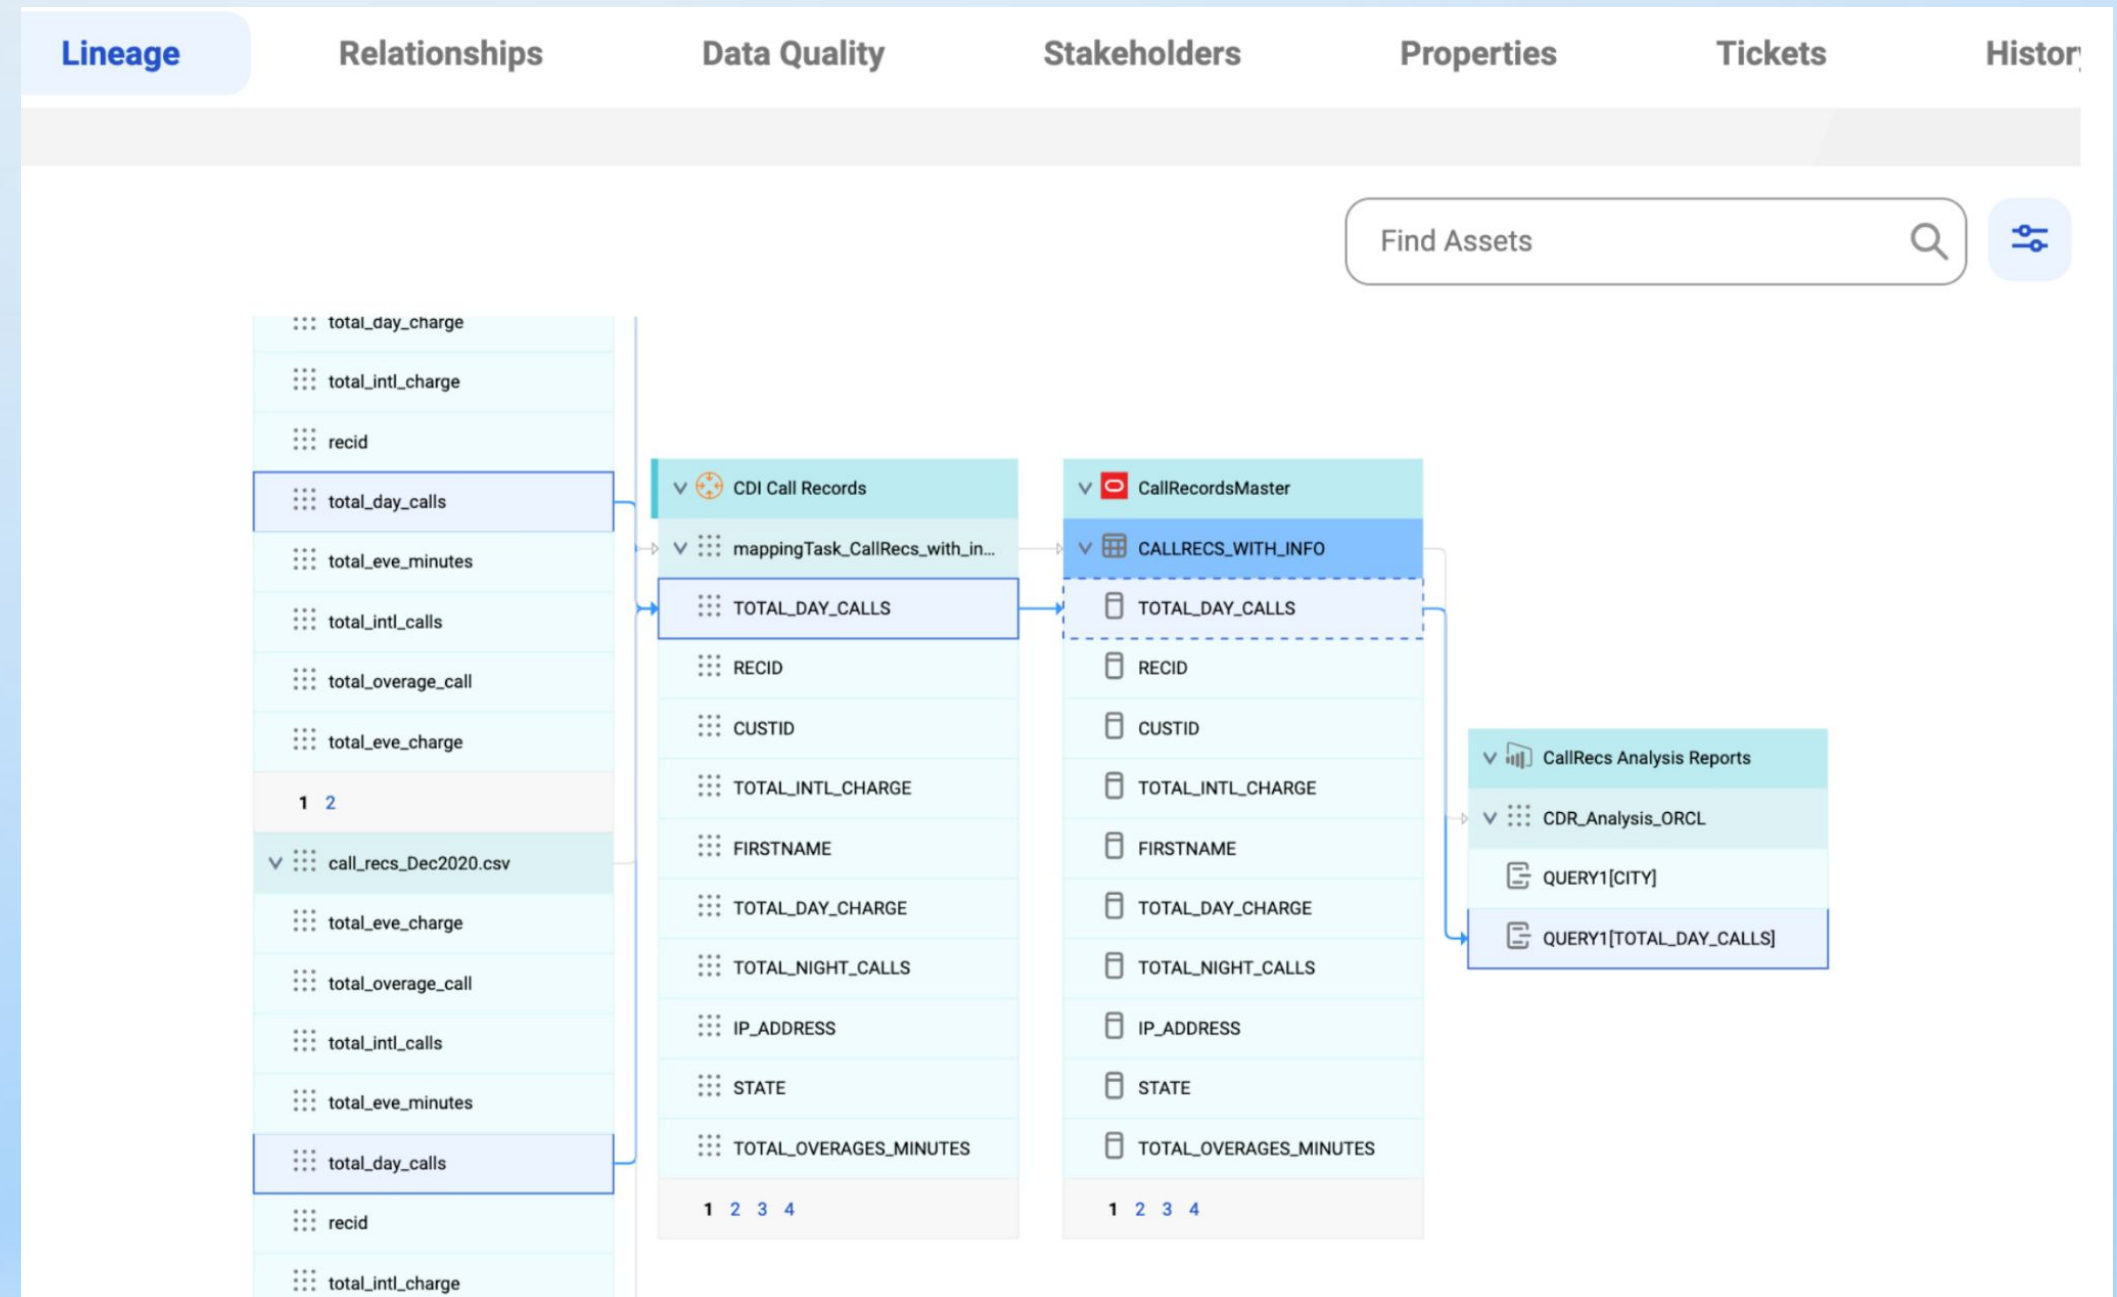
Lineage Relationships Data Quality Stakeholders Properties Tickets Histor

Find Assets

total_day_charge
total_intl_charge
recid
total_day_calls
total_eve_minutes
total_intl_calls
total_overage_call
total_eve_charge
1 2
call_recs_Dec2020.csv
total_eve_charge
total_overage_call
total_intl_calls
total_eve_minutes
total_day_calls
recid
total_intl_charge

CDI Call Records
mappingTask_CallRecs_with_in...
TOTAL_DAY_CALLS
RECID
CUSTID
TOTAL_INTL_CHARGE
FIRSTNAME
TOTAL_DAY_CHARGE
TOTAL_NIGHT_CALLS
IP_ADDRESS
STATE
TOTAL_OVERAGES_MINUTES
1 2 3 4

CallRecordsMaster
CALLRECS_WITH_INFO
TOTAL_DAY_CALLS
RECID
CUSTID
TOTAL_INTL_CHARGE
FIRSTNAME
TOTAL_DAY_CHARGE
TOTAL_NIGHT_CALLS
IP_ADDRESS
STATE
TOTAL_OVERAGES_MINUTES
1 2 3 4

CallRecs Analysis Reports
CDR_Analysis_ORCL
QUERY1[CITY]
QUERY1[TOTAL_DAY_CALLS]